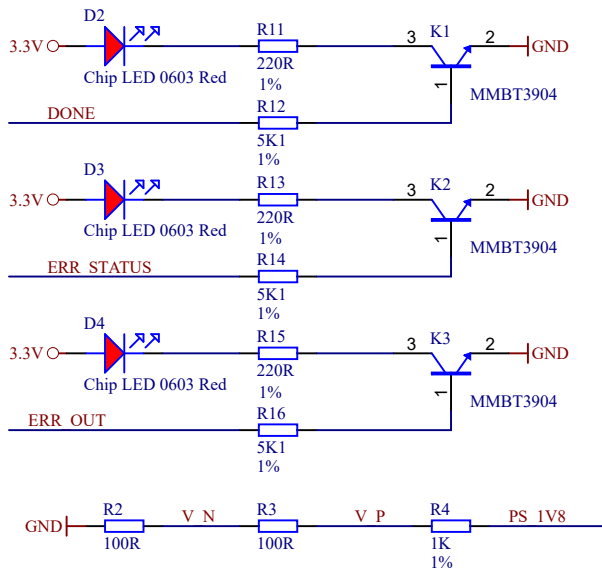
D2
3.3V
Chip LED 0603 Red
R11
220R
1%
3
K1
2
GND
1
MMBT3904
DONE
R12
5K1
1%

D3
3.3V
Chip LED 0603 Red
R13
220R
1%
3
K2
2
GND
1
MMBT3904
ERR_STATUS
R14
5K1
1%

D4
3.3V
Chip LED 0603 Red
R15
220R
1%
3
K3
2
GND
1
MMBT3904
ERR_OUT
R16
5K1
1%

GND
R2
100R
V_N
R3
100R
V_P
R4
1K
1%
PS_1V8